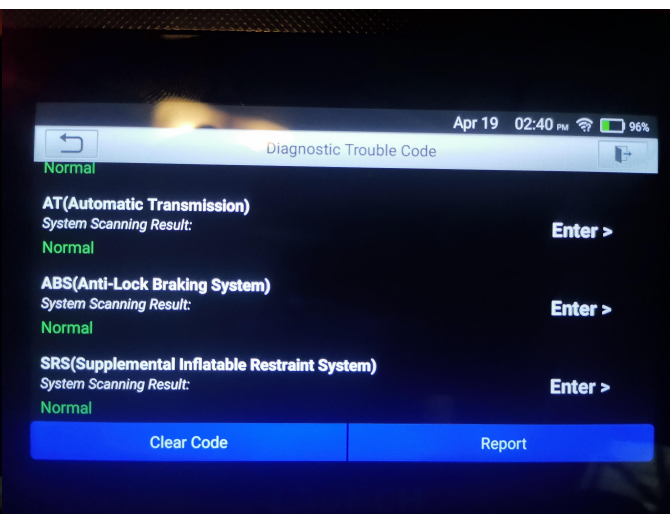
Apr 19 02:40 PM 96%

Diagnostic Trouble Code

Normal

AT(Automatic Transmission)
System Scanning Result:
Normal

Enter >

ABS(Anti-Lock Braking System)
System Scanning Result:
Normal

Enter >

SRS(Supplemental Inflatable Restraint System)
System Scanning Result:
Normal

Enter >

Clear Code

Report